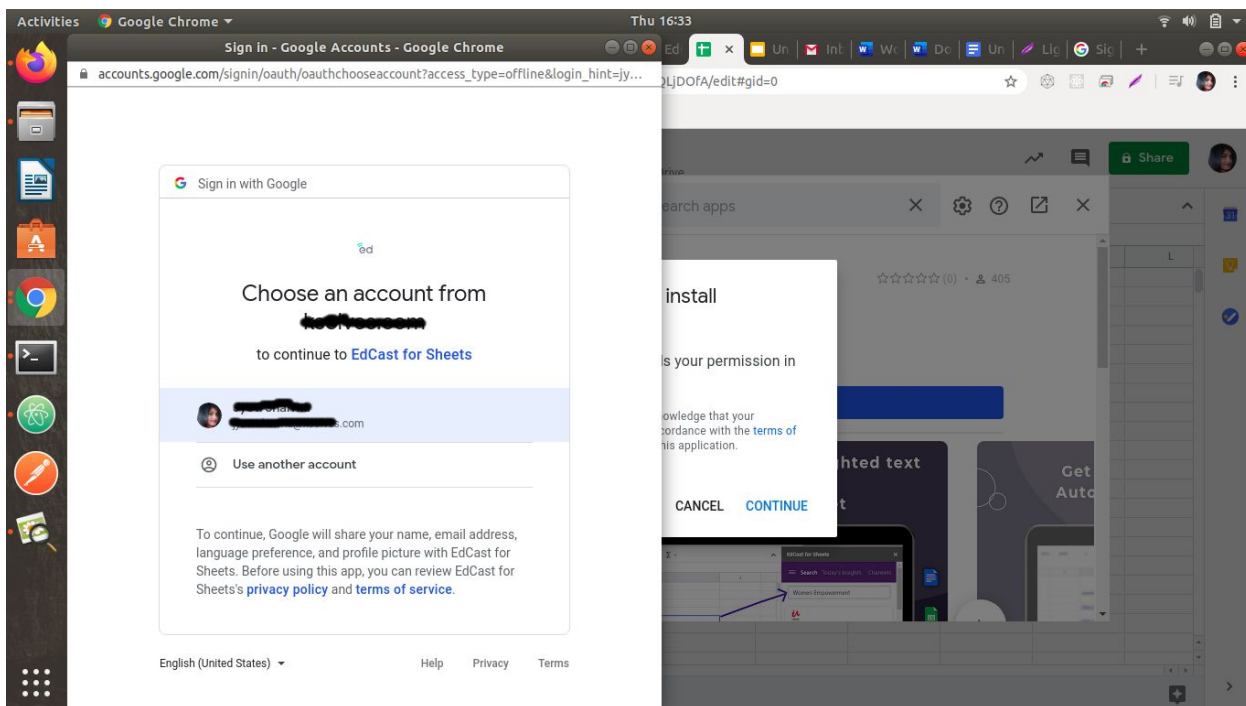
Activities Google Chrome ▾ Thu 16:33

Sign in - Google Accounts - Google Chrome

accounts.google.com/signin/oauth/oauthchooseaccount?access_type=offline&login_hint=jy...

Ed | Un | Int | Wo | Do | Un | Lig | Sig | +

QLjDOfA/edit#gid=0

Share

rive

earch apps

☆☆☆☆☆ (0) • 405

L

install

s your permission in

owledge that your
cordance with the terms of
his application.

CANCEL CONTINUE

hted text
t

Get
Auto

EdCast for Sheets

Search Today's Insights Channels

Women Empowerment

Sign in with Google

ed

Choose an account from
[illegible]

to continue to EdCast for Sheets

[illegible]
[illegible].com

Use another account

To continue, Google will share your name, email address, language preference, and profile picture with EdCast for Sheets. Before using this app, you can review EdCast for Sheets's privacy policy and terms of service.

English (United States) ▾ Help Privacy Terms